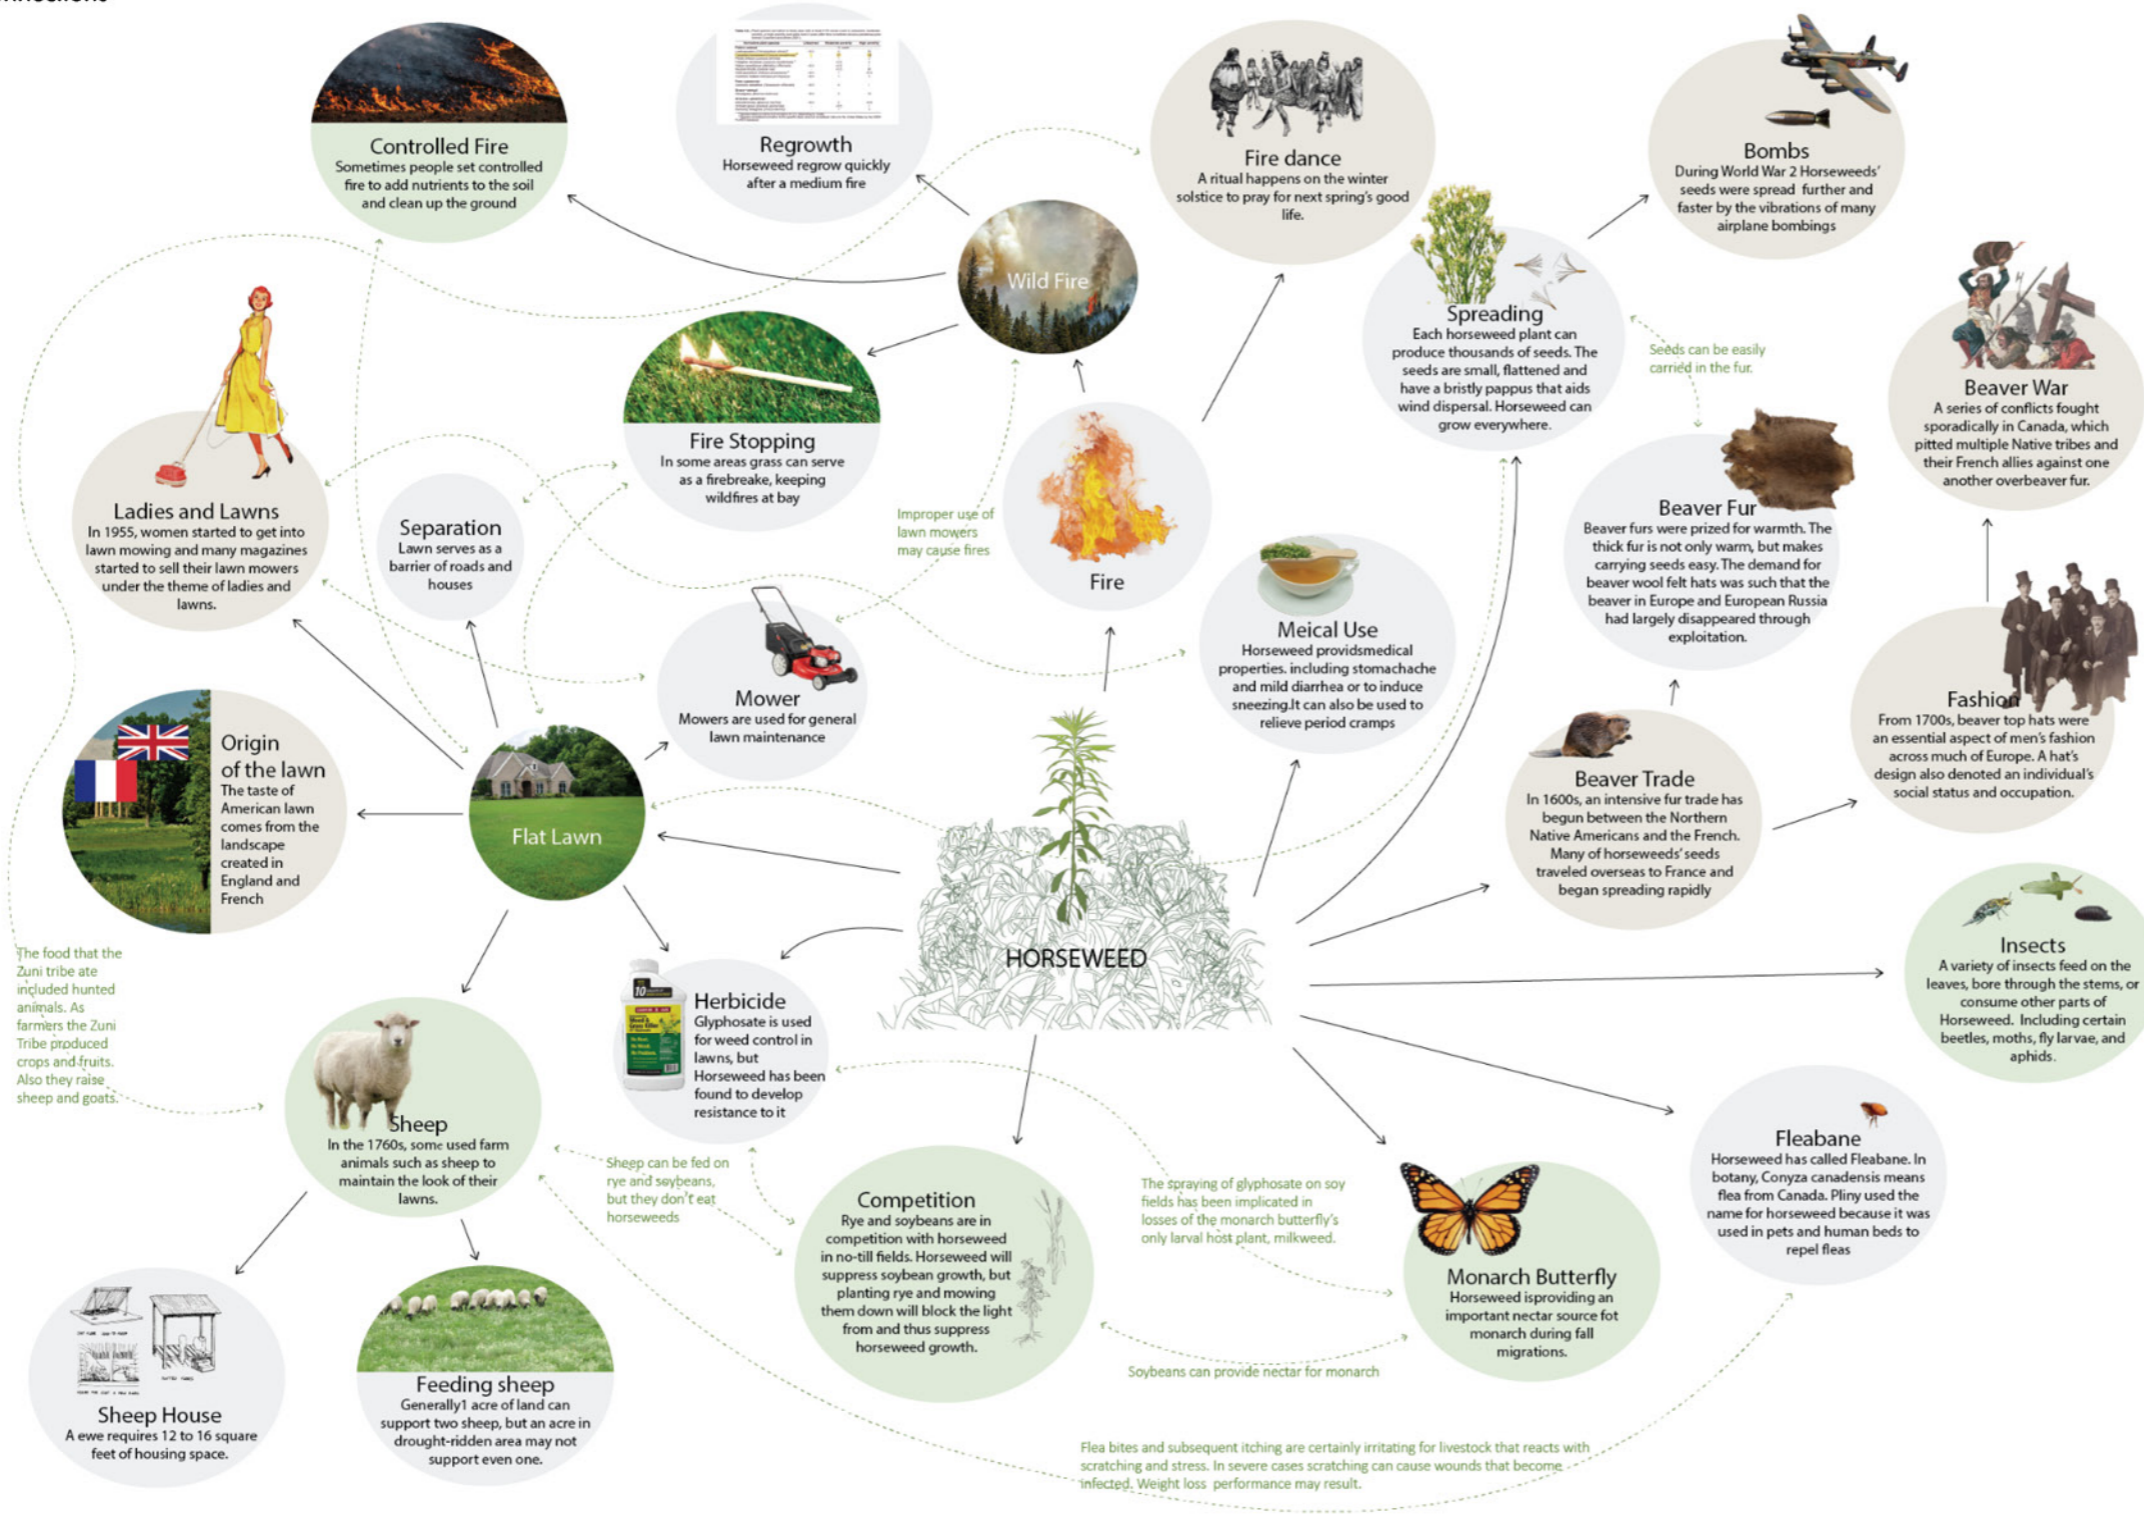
Controlled Fire
Sometimes people set controlled fire to add nutrients to the soil and clean up the ground

Regrowth
Horseweed regrow quickly after a medium fire

Fire dance
A ritual happens on the winter solstice to pray for next spring's good life.

Bombs
During World War 2 Horseweeds' seeds were spread further and faster by the vibrations of many airplane bombings

Wild Fire

Spreading
Each horseweed plant can produce thousands of seeds. The seeds are small, flattened and have a bristly pappus that aids wind dispersal. Horseweed can grow everywhere.

Seeds can be easily carried in the fur.

Beaver War
A series of conflicts fought sporadically in Canada, which pitted multiple Native tribes and their French allies against one another overbeaver fur.

Ladies and Lawns
In 1955, women started to get into lawn mowing and many magazines started to sell their lawn mowers under the theme of ladies and lawns.

Fire Stopping
In some areas grass can serve as a firebreake, keeping wildfires at bay

Separation
Lawn serves as a barrier of roads and houses

Improper use of lawn mowers may cause fires

Fire

Beaver Fur
Beaver furs were prized for warmth. The thick fur is not only warm, but makes carrying seeds easy. The demand for beaver wool felt hats was such that the beaver in Europe and European Russia had largely disappeared through exploitation.

Meical Use
Horseweed providsmedical properties. including stomachache and mild diarrhea or to induce sneezing.It can also be used to relieve period cramps

Mower
Mowers are used for general lawn maintenance

Fashion
From 1700s, beaver top hats were an essential aspect of men's fashion across much of Europe. A hat's design also denoted an individual's social status and occupation.

Origin of the lawn
The taste of American lawn comes from the landscape created in England and French

Flat Lawn

Beaver Trade
In 1600s, an intensive fur trade has begun between the Northern Native Americans and the French. Many of horseweeds' seeds traveled overseas to France and began spreading rapidly

Insects
A variety of insects feed on the leaves, bore through the stems, or consume other parts of Horseweed. Including certain beetles, moths, fly larvae, and aphids.

HORSEWEED

The food that the Zuni tribe ate included hunted animals. As farmers the Zuni Tribe produced crops and fruits. Also they raise sheep and goats.

Herbicide
Glyphosate is used for weed control in lawns, but Horseweed has been found to develop resistance to it

Sheep
In the 1760s, some used farm animals such as sheep to maintain the look of their lawns.

Sheep can be fed on rye and soybeans, but they don't eat horseweeds

Competition
Rye and soybeans are in competition with horseweed in no-till fields. Horseweed will suppress soybean growth, but planting rye and mowing them down will block the light from and thus suppress horseweed growth.

The spraying of glyphosate on soy fields has been implicated in losses of the monarch butterfly's only larval host plant, milkweed.

Fleabane
Horseweed has called Fleabane. In botany, Conyza canadensis means flea from Canada. Pliny used the name for horseweed because it was used in pets and human beds to repel fleas

Monarch Butterfly
Horseweed isproviding an important nectar source fot monarch during fall migrations.

Soybeans can provide nectar for monarch

Sheep House
A ewe requires 12 to 16 square feet of housing space.

Feeding sheep
Generally1 acre of land can support two sheep, but an acre in drought-ridden area may not support even one.

Flea bites and subsequent itching are certainly irritating for livestock that reacts with scratching and stress. In severe cases scratching can cause wounds that become infected. Weight loss performance may result.